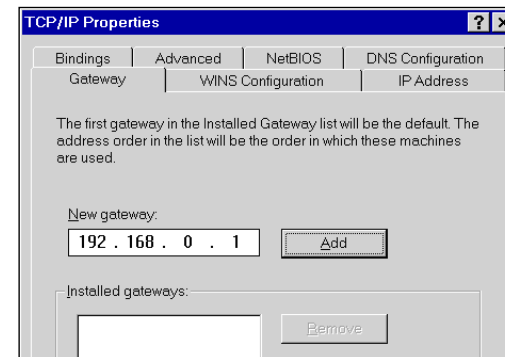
TCP/IP Properties

? ×

Bindings | Advanced | NetBIOS | DNS Configuration

Gateway | WINS Configuration | IP Address

The first gateway in the Installed Gateway list will be the default. The address order in the list will be the order in which these machines are used.

New gateway:

192 . 168 . 0 . 1

Add

Installed gateways:

Remove